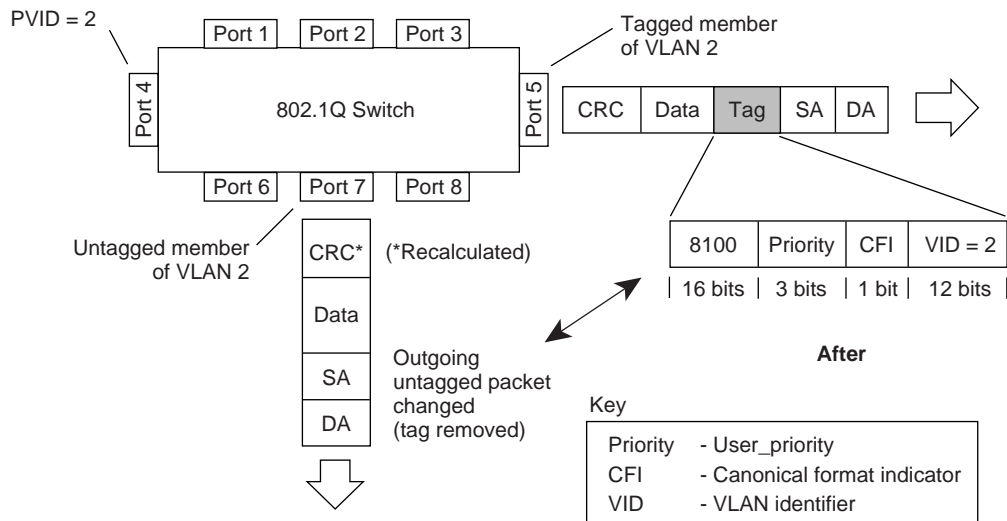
PVID = 2

Port 1 | Port 2 | Port 3

Tagged member of VLAN 2

Port 4

802.1Q Switch

Port 5

| CRC | Data | Tag | SA | DA |
|---|---|---|---|---|

Port 6 | Port 7 | Port 8

Untagged member of VLAN 2

CRC*

(*Recalculated)

Data

SA

DA

| 8100 | Priority | CFI | VID = 2 |
|---|---|---|---|
| 16 bits | 3 bits | 1 bit | 12 bits |

Outgoing untagged packet changed (tag removed)

After

Key

Priority - User_priority
CFI - Canonical format indicator
VID - VLAN identifier